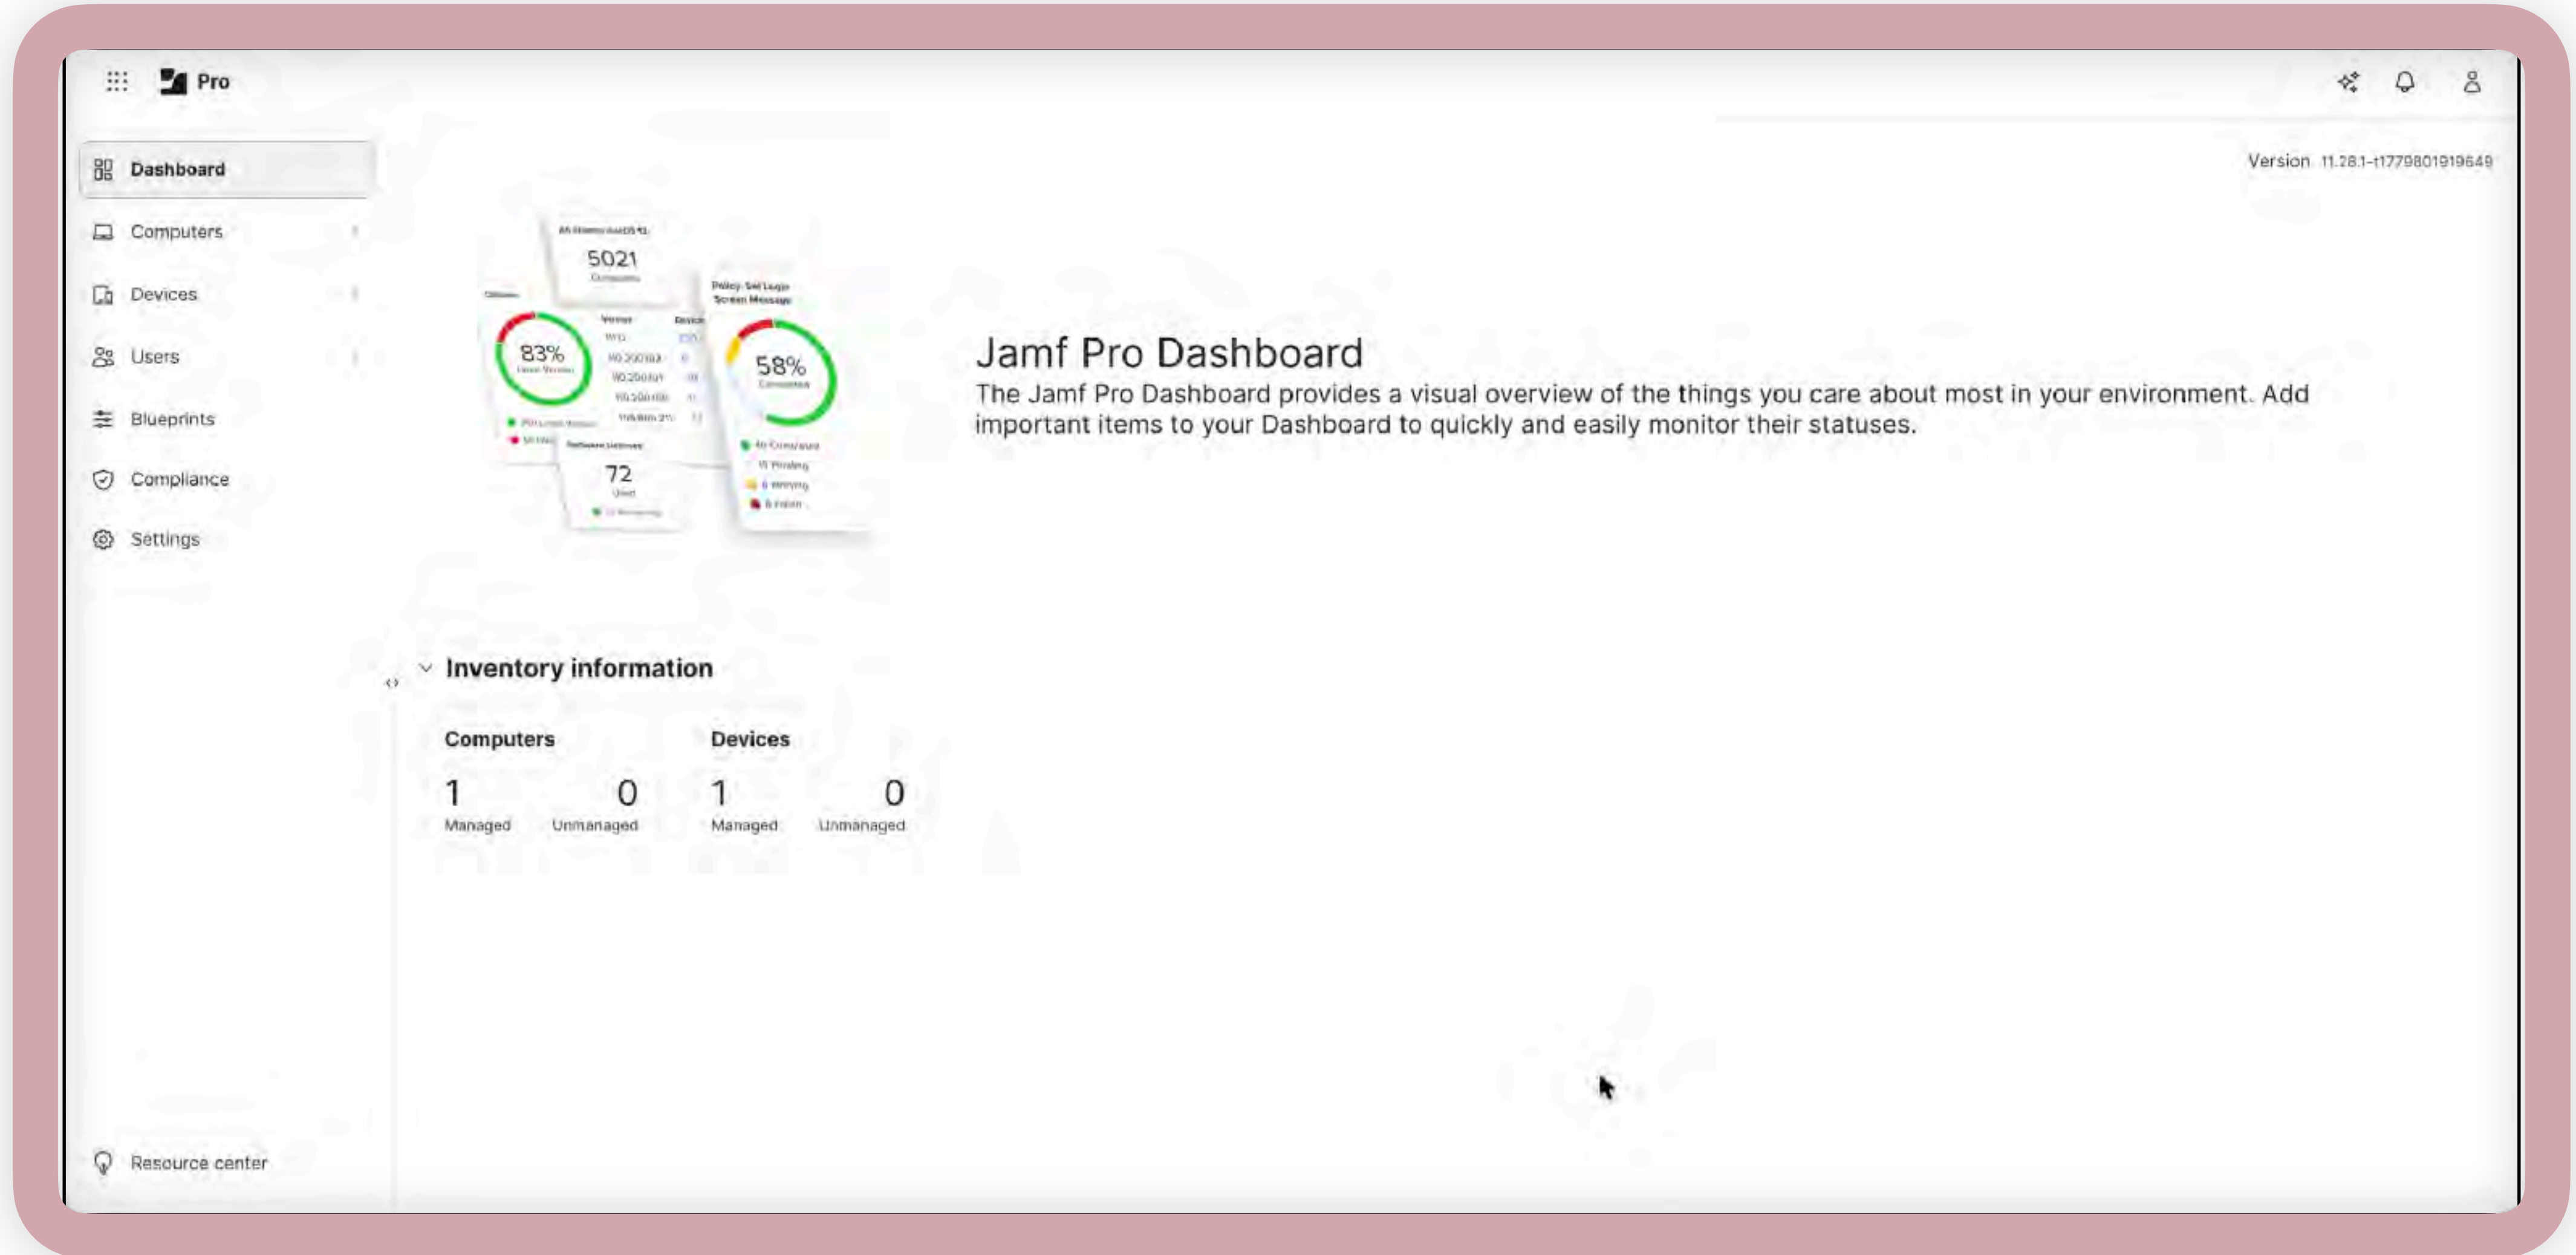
Pro

Dashboard

Computers

Devices

Users

Blueprints

Compliance

Settings

Resource center

Version 11.28.1-t1779801919649

5021

83%

58%

72

Jamf Pro Dashboard

The Jamf Pro Dashboard provides a visual overview of the things you care about most in your environment. Add important items to your Dashboard to quickly and easily monitor their statuses.

Inventory information

Computers

1
Managed

0
Unmanaged

Devices

1
Managed

0
Unmanaged